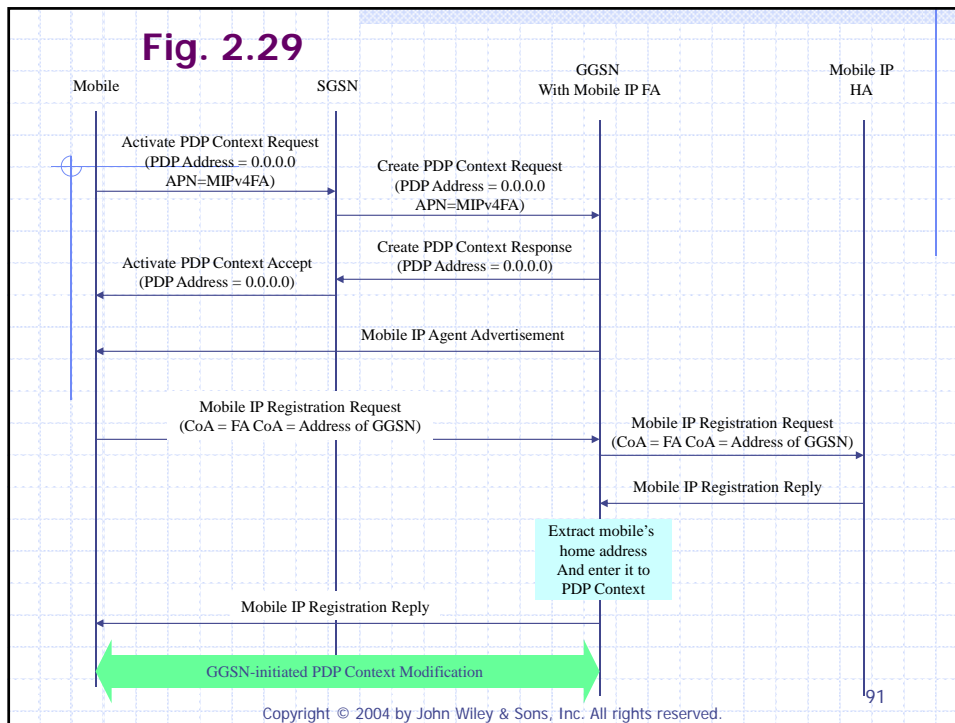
Fig. 2.29

Mobile

SGSN

GGSN
With Mobile IP FA

Mobile IP
HA

Activate PDP Context Request
(PDP Address = 0.0.0.0
APN=MIPv4FA)

Create PDP Context Request
(PDP Address = 0.0.0.0
APN=MIPv4FA)

Create PDP Context Response
(PDP Address = 0.0.0.0)

Activate PDP Context Accept
(PDP Address = 0.0.0.0)

Mobile IP Agent Advertisement

Mobile IP Registration Request
(CoA = FA CoA = Address of GGSN)

Mobile IP Registration Request
(CoA = FA CoA = Address of GGSN)

Mobile IP Registration Reply

Extract mobile's
home address
And enter it to
PDP Context

Mobile IP Registration Reply

GGSN-initiated PDP Context Modification

91

Copyright © 2004 by John Wiley & Sons, Inc. All rights reserved.